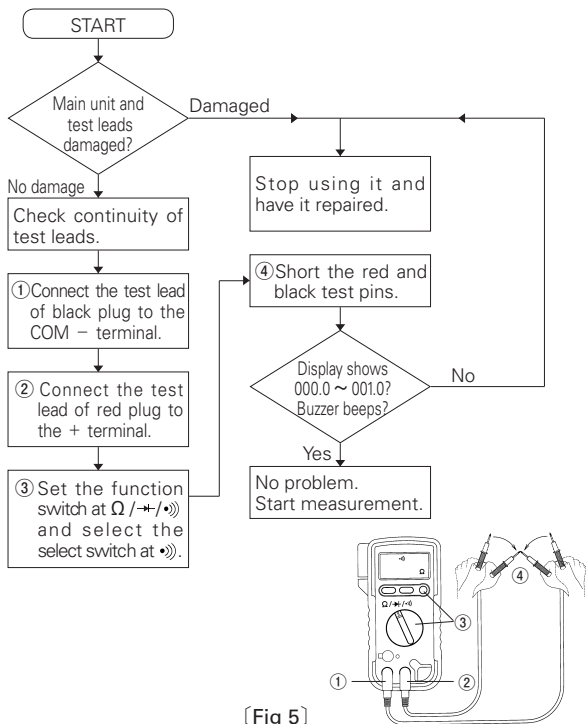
START

Main unit and test leads damaged?

Damaged

No damage

Stop using it and have it repaired.

Check continuity of test leads.

①Connect the test lead of black plug to the COM − terminal.

② Connect the test lead of red plug to the + terminal.

③ Set the function switch at Ω /⊣⊢/•))) and select the select switch at •))).

④Short the red and black test pins.

Display shows 000.0 ~ 001.0? Buzzer beeps?

No

Yes

No problem. Start measurement.

Ω

Ω/⊣⊢/•)))

④

③

①

②

〔Fig 5〕